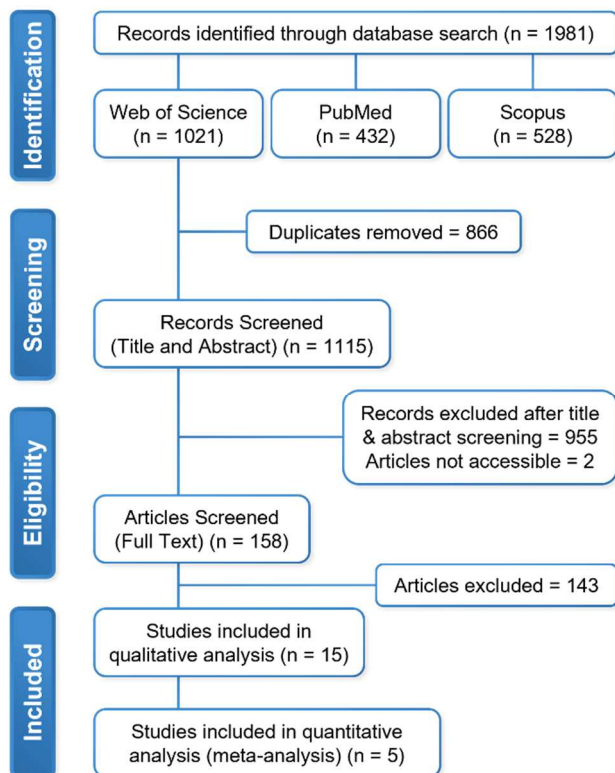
Identification

Records identified through database search (n = 1981)

Web of Science (n = 1021)

PubMed (n = 432)

Scopus (n = 528)

Screening

Duplicates removed = 866

Records Screened (Title and Abstract) (n = 1115)

Eligibility

Records excluded after title & abstract screening = 955
Articles not accessible = 2

Articles Screened (Full Text) (n = 158)

Articles excluded = 143

Included

Studies included in qualitative analysis (n = 15)

Studies included in quantitative analysis (meta-analysis) (n = 5)